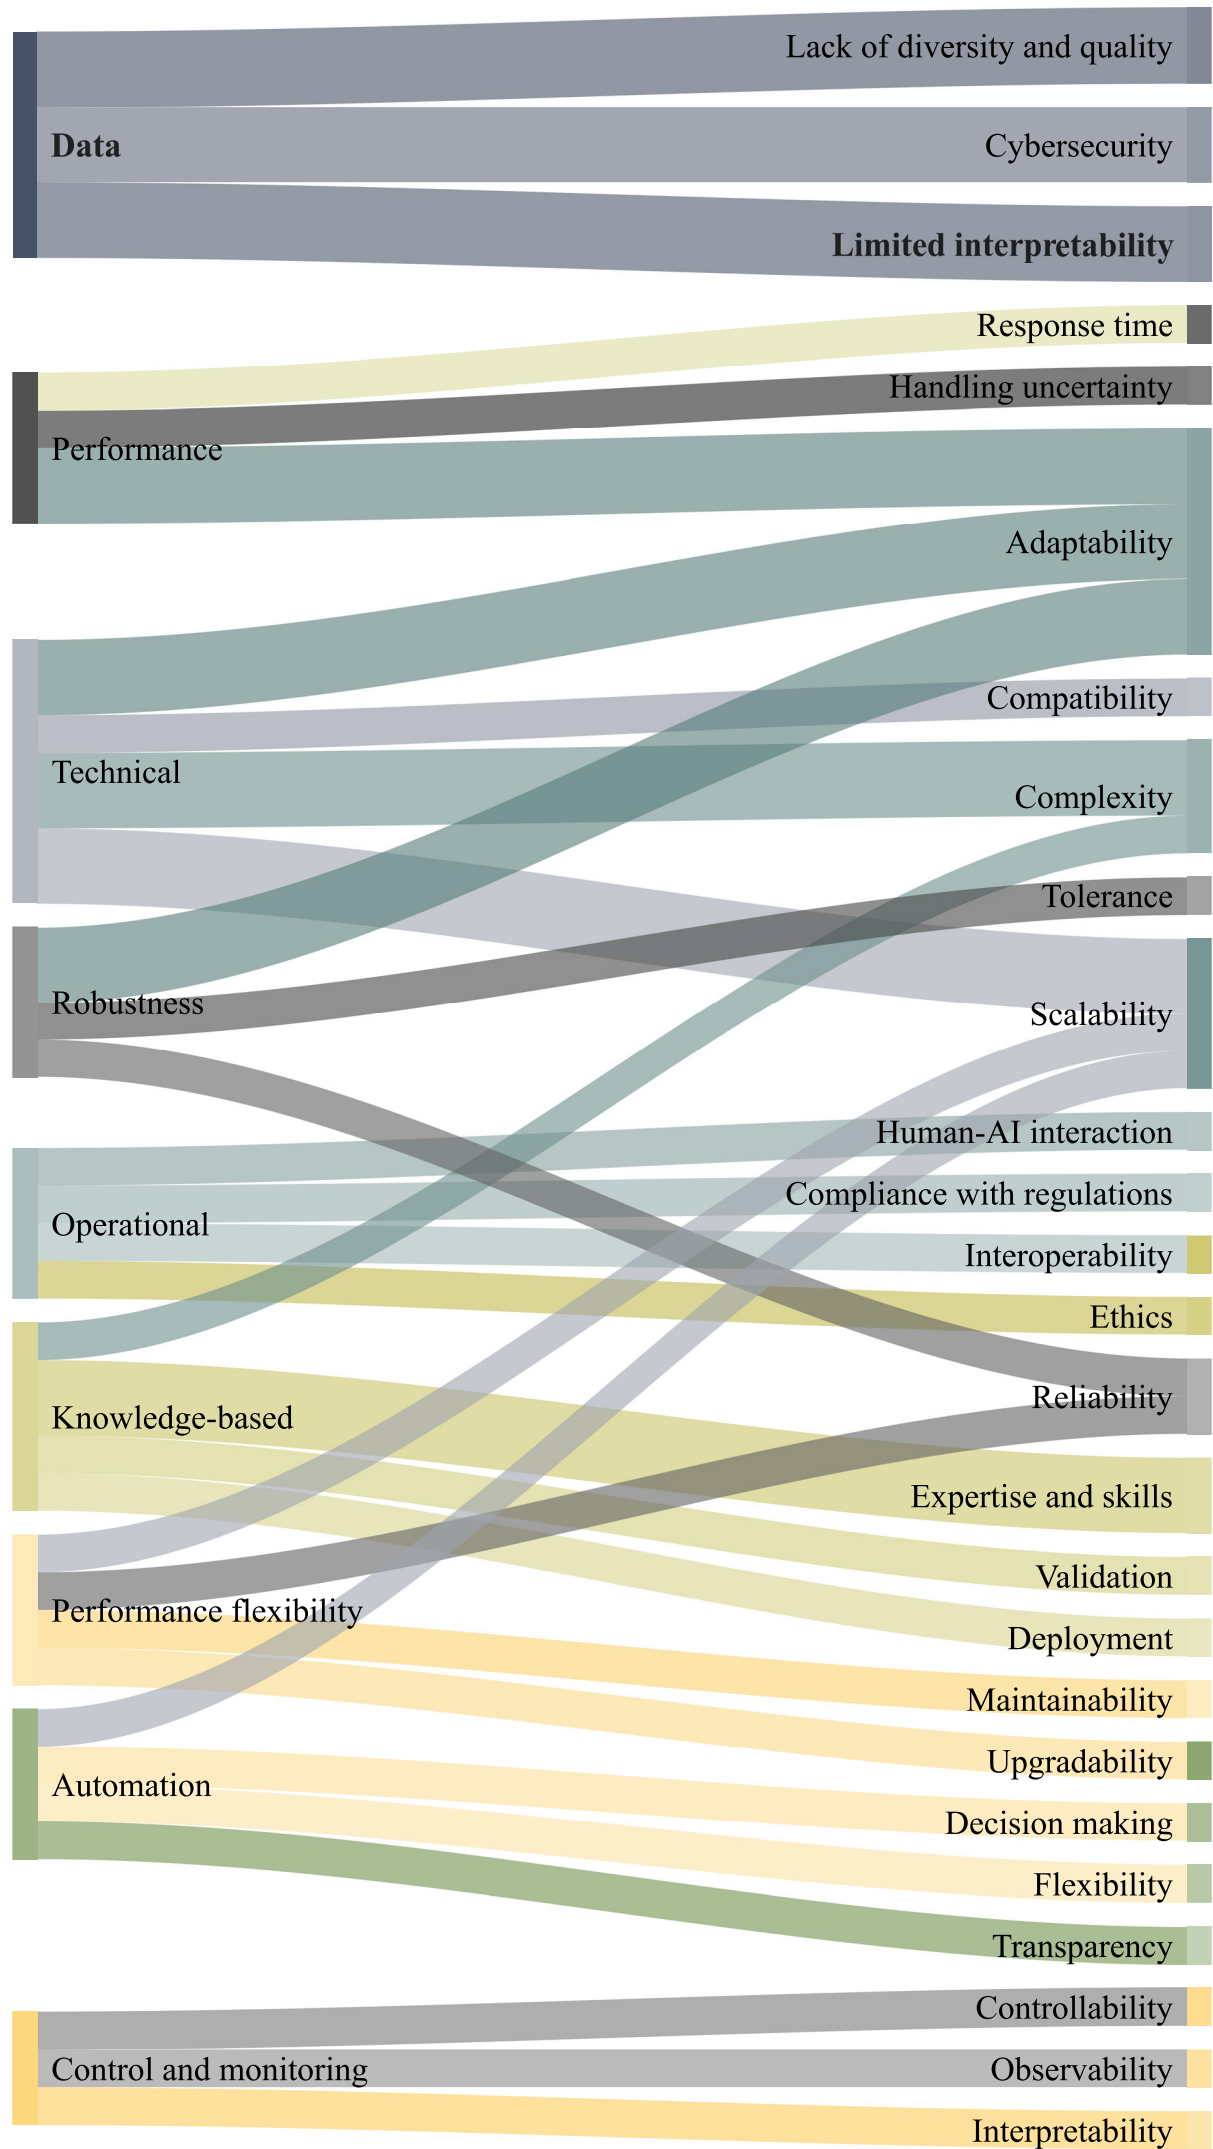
Data
Performance
Technical
Robustness
Operational
Knowledge-based
Performance flexibility
Automation
Control and monitoring

Lack of diversity and quality
Cybersecurity
Limited interpretability
Response time
Handling uncertainty
Adaptability
Compatibility
Complexity
Tolerance
Scalability
Human-AI interaction
Compliance with regulations
Interoperability
Ethics
Reliability
Expertise and skills
Validation
Deployment
Maintainability
Upgradability
Decision making
Flexibility
Transparency
Controllability
Observability
Interpretability